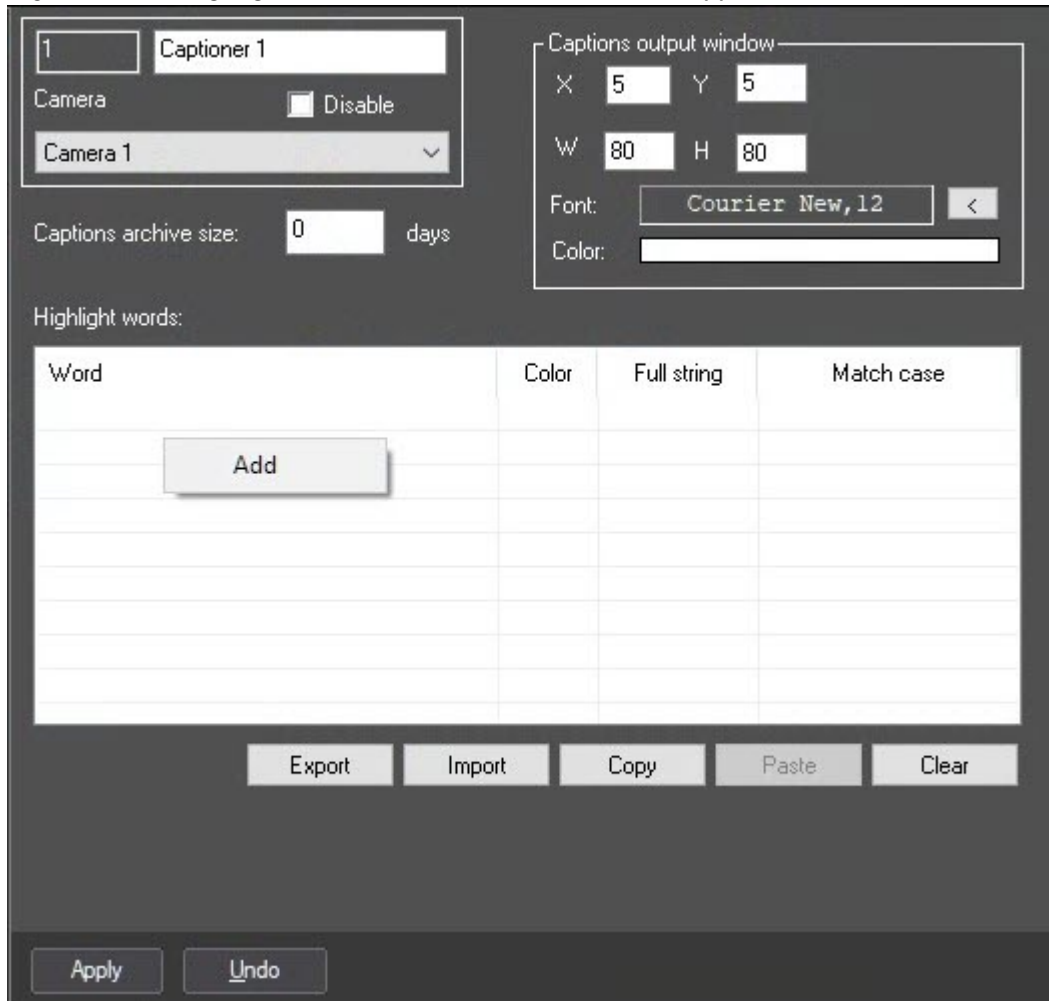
1 Captioner 1
Camera
Disable
Camera 1

Captions archive size: 0 days

Captions output window
X 5 Y 5
W 80 H 80
Font: Courier New, 12 <
Color:

Highlight words:

| Word | Color | Full string | Match case |
|---|---|---|---|

Add

Export Import Copy Paste Clear

Apply Undo